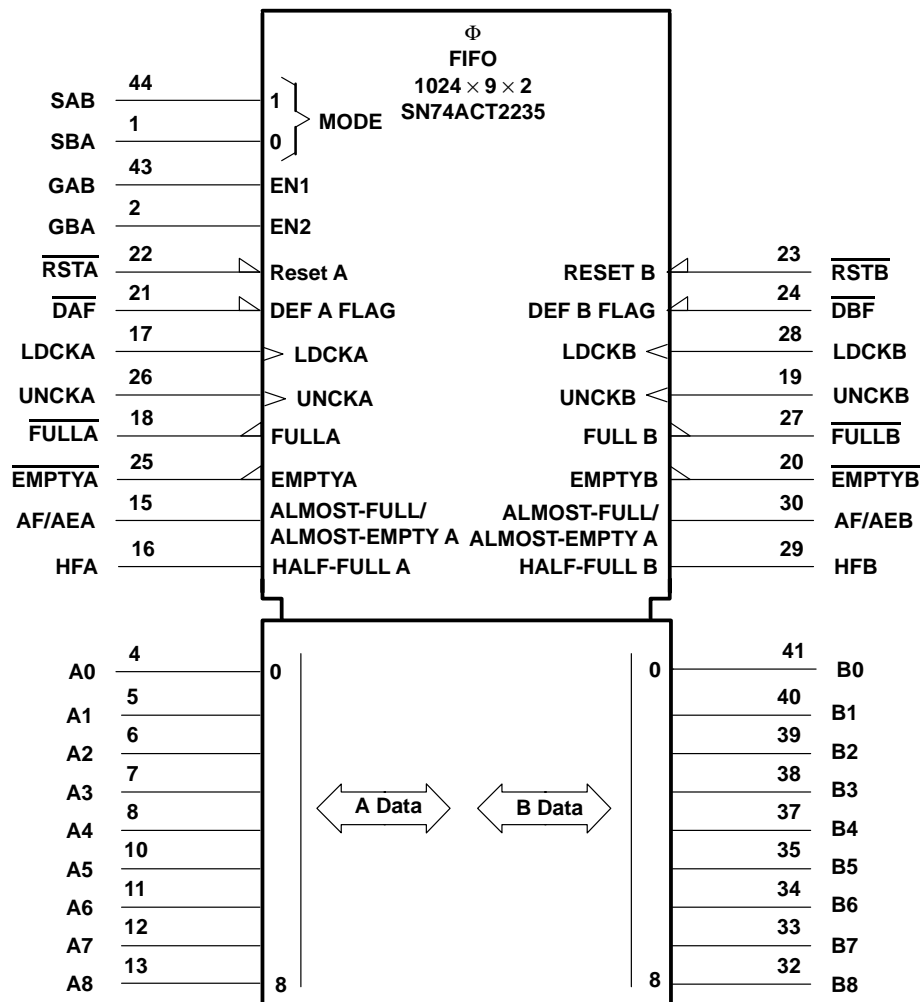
Φ
FIFO
$1024 \times 9 \times 2$
SN74ACT2235

SAB 44 1
SBA 1 0
MODE
GAB 43 EN1
GBA 2 EN2
$\overline{RSTA}$ 22 Reset A
$\overline{DAF}$ 21 DEF A FLAG
LDCKA 17 LDCKA
UNCKA 26 UNCKA
$\overline{FULLA}$ 18 FULLA
$\overline{EMPTYA}$ 25 EMPTYA
AF/AEA 15 ALMOST-FULL/ ALMOST-EMPTY A
HFA 16 HALF-FULL A

RESET B 23 $\overline{RSTB}$
DEF B FLAG 24 $\overline{DBF}$
LDCKB 28 LDCKB
UNCKB 19 UNCKB
FULL B 27 $\overline{FULLB}$
EMPTYB 20 $\overline{EMPTYB}$
ALMOST-FULL/ ALMOST-EMPTY A 30 AF/AEB
HALF-FULL B 29 HFB

A0 4 0
A1 5
A2 6
A3 7
A4 8
A5 10
A6 11
A7 12
A8 13 8

A Data
B Data

0 41 B0
40 B1
39 B2
38 B3
37 B4
35 B5
34 B6
33 B7
8 32 B8